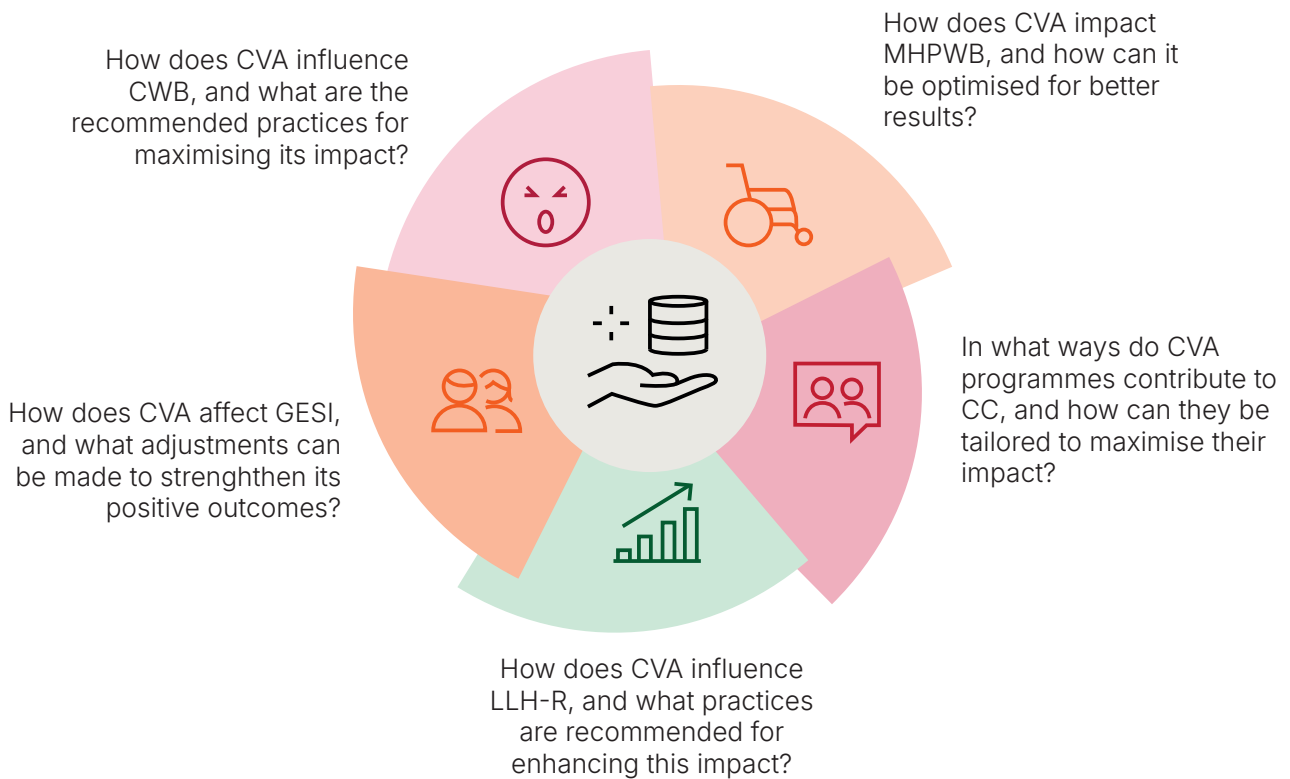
How does CVA influence CWB, and what are the recommended practices for maximising its impact?

How does CVA impact MHPWB, and how can it be optimised for better results?

In what ways do CVA programmes contribute to CC, and how can they be tailored to maximise their impact?

How does CVA influence LLH-R, and what practices are recommended for enhancing this impact?

How does CVA affect GESI, and what adjustments can be made to strenghthen its positive outcomes?